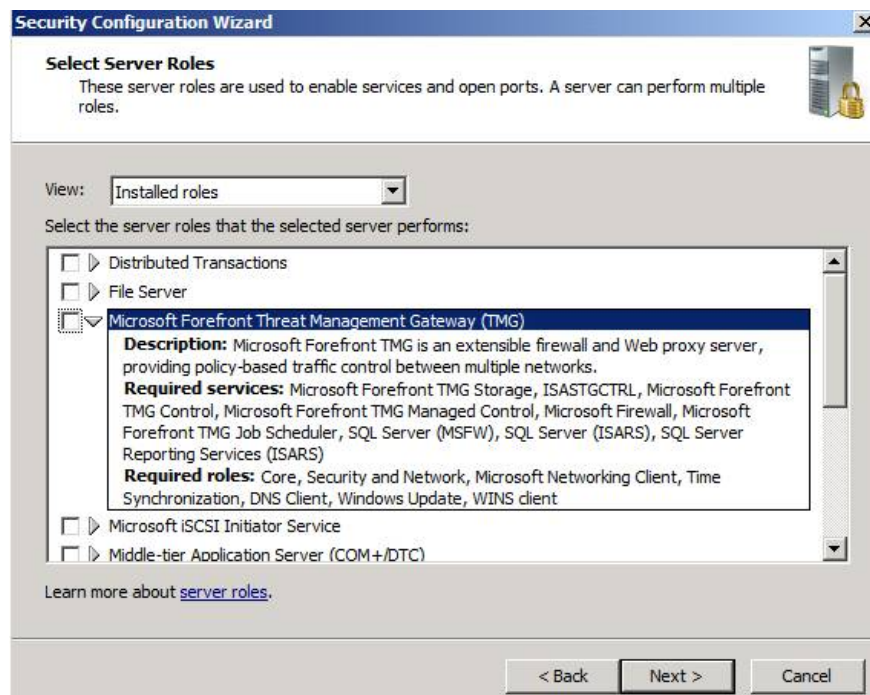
Security Configuration Wizard

Select Server Roles
These server roles are used to enable services and open ports. A server can perform multiple roles.

View: Installed roles

Select the server roles that the selected server performs:

Distributed Transactions
File Server
Microsoft Forefront Threat Management Gateway (TMG)
Description: Microsoft Forefront TMG is an extensible firewall and Web proxy server, providing policy-based traffic control between multiple networks.
Required services: Microsoft Forefront TMG Storage, ISASTGCTRL, Microsoft Forefront TMG Control, Microsoft Forefront TMG Managed Control, Microsoft Firewall, Microsoft Forefront TMG Job Scheduler, SQL Server (MSFW), SQL Server (ISARS), SQL Server Reporting Services (ISARS)
Required roles: Core, Security and Network, Microsoft Networking Client, Time Synchronization, DNS Client, Windows Update, WINS client
Microsoft iSCSI Initiator Service
Middle-tier Application Server (COM+/DTC)

Learn more about server roles.

< Back Next > Cancel